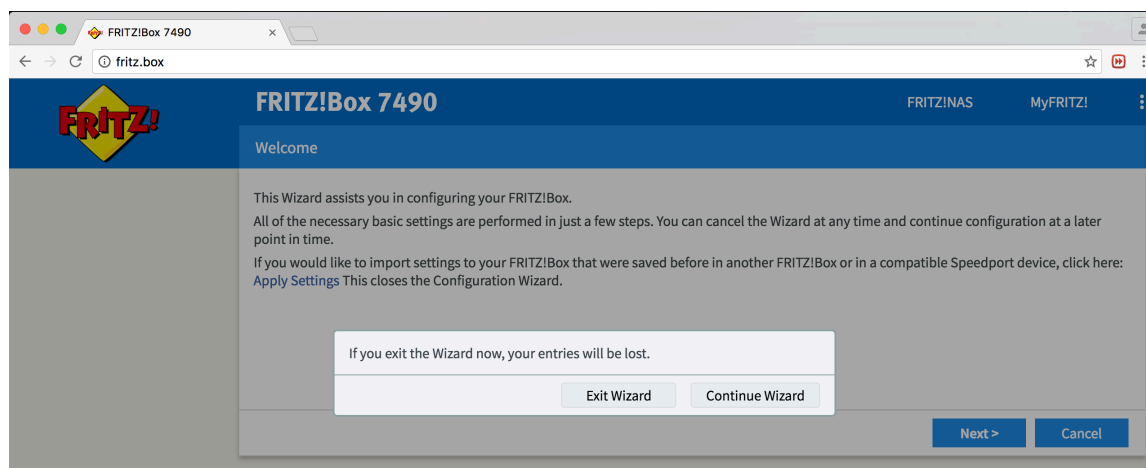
FRITZ!Box 7490
×
fritz.box

FRITZ!
FRITZ!Box 7490
FRITZ!NAS
MyFRITZ!

Welcome

This Wizard assists you in configuring your FRITZ!Box.

All of the necessary basic settings are performed in just a few steps. You can cancel the Wizard at any time and continue configuration at a later point in time.

If you would like to import settings to your FRITZ!Box that were saved before in another FRITZ!Box or in a compatible Speedport device, click here: Apply Settings This closes the Configuration Wizard.

If you exit the Wizard now, your entries will be lost.

Exit Wizard
Continue Wizard

Next >
Cancel